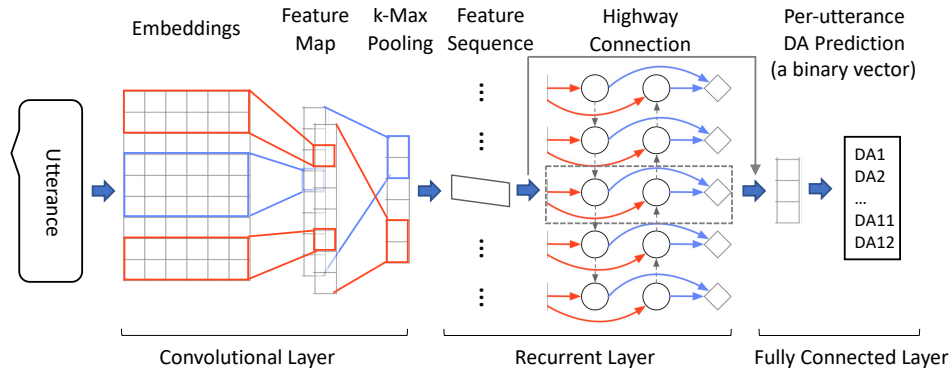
Embeddings

Feature Map

k-Max Pooling

Feature Sequence

Highway Connection

Per-utterance DA Prediction (a binary vector)

Utterance

⋮

⋮

⋮

⋮

DA1
DA2
...
DA11
DA12

Convolutional Layer

Recurrent Layer

Fully Connected Layer